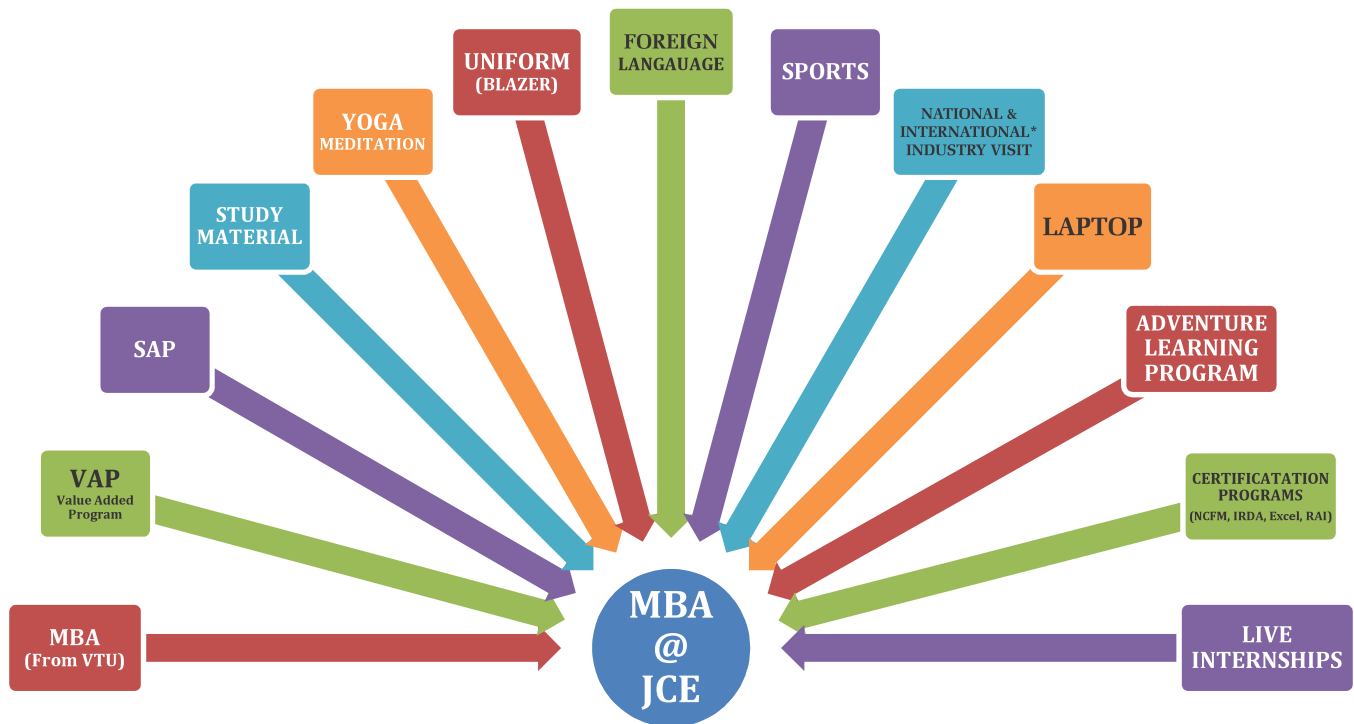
FOREIGN LANGAUAGE

UNIFORM (BLAZER)

SPORTS

YOGA MEDITATION

NATIONAL & INTERNATIONAL* INDUSTRY VISIT

STUDY MATERIAL

LAPTOP

SAP

ADVENTURE LEARNING PROGRAM

VAP Value Added Program

CERTIFICATATION PROGRAMS (NCFM, IRDA, Excel, RAI)

MBA (From VTU)

MBA @ JCE

LIVE INTERNSHIPS